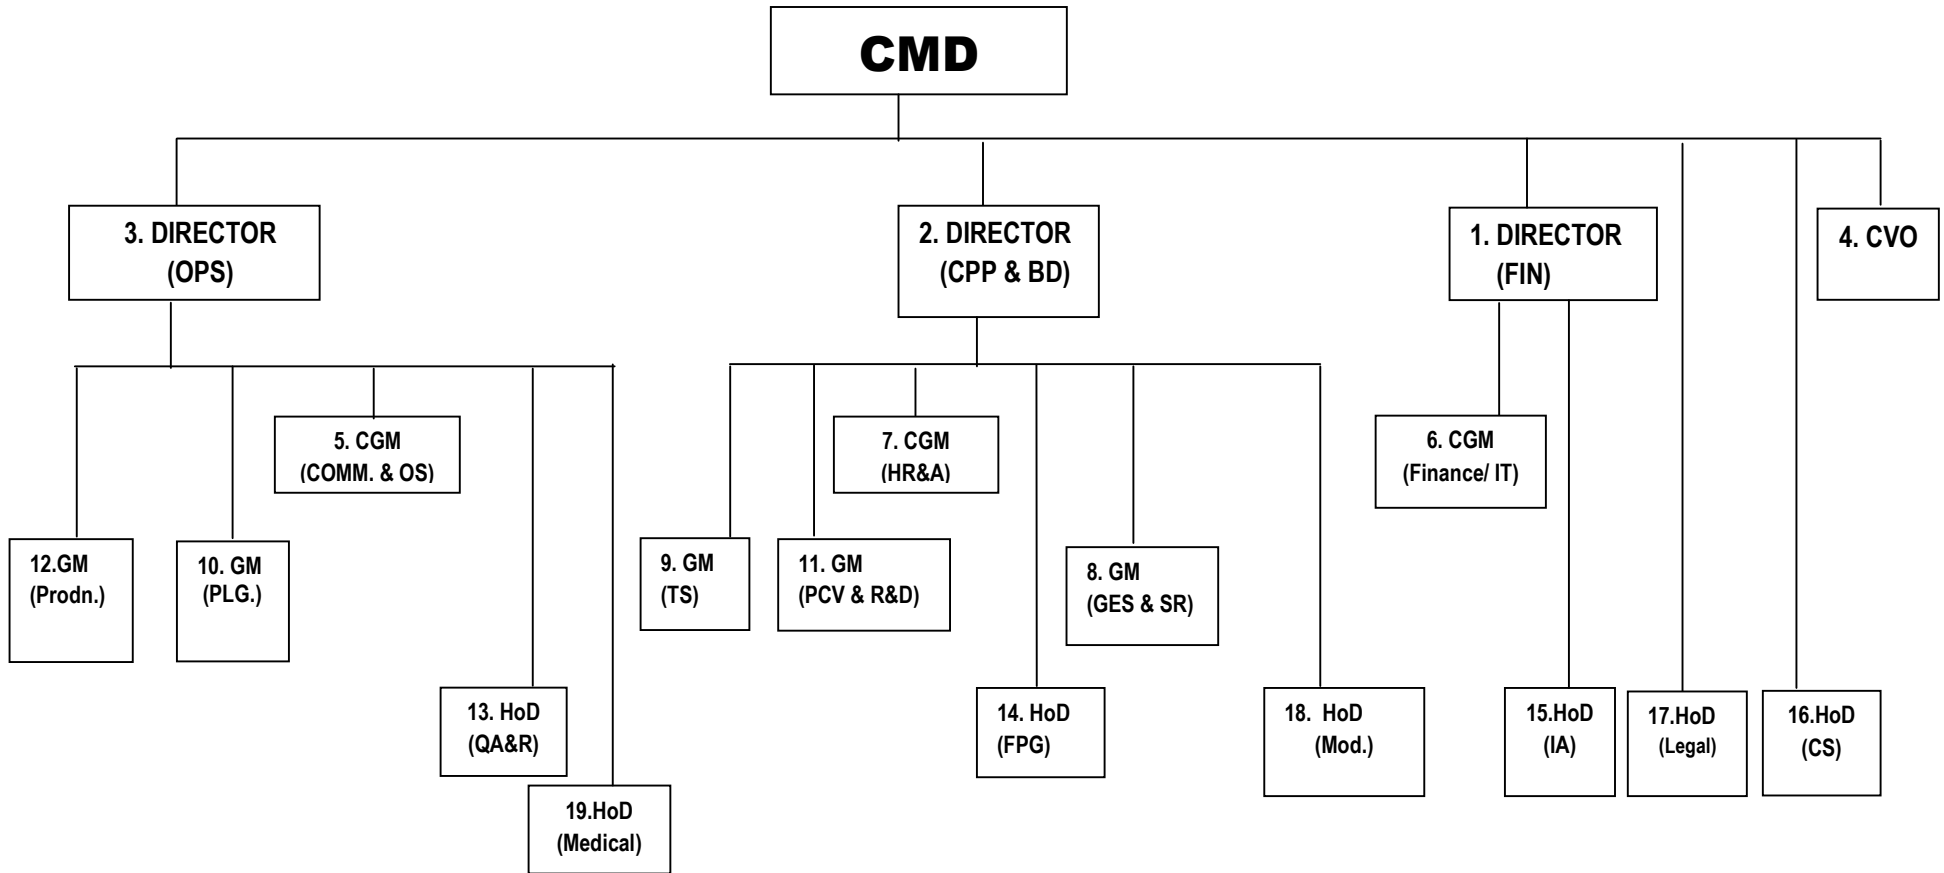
CMD

3. DIRECTOR (OPS)

2. DIRECTOR (CPP & BD)

1. DIRECTOR (FIN)

4. CVO

5. CGM (COMM. & OS)

7. CGM (HR&A)

6. CGM (Finance/ IT)

12.GM (Prodn.)

10. GM (PLG.)

9. GM (TS)

11. GM (PCV & R&D)

8. GM (GES & SR)

13. HoD (QA&R)

19.HoD (Medical)

14. HoD (FPG)

18. HoD (Mod.)

15.HoD (IA)

17.HoD (Legal)

16.HoD (CS)